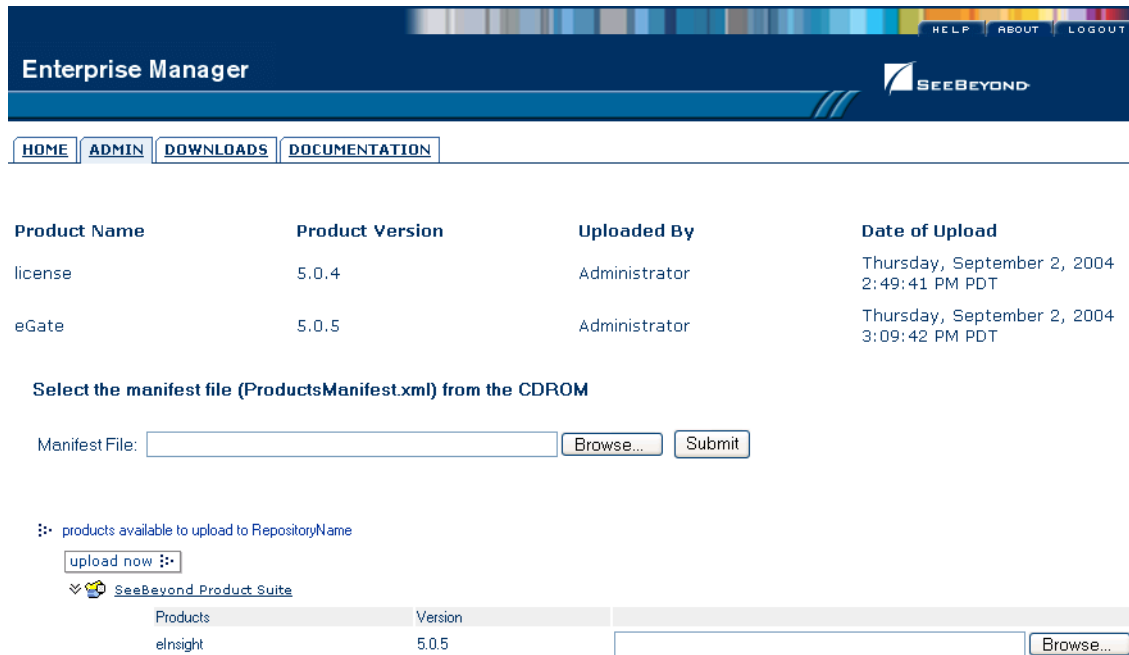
HELP ABOUT LOGOUT

Enterprise Manager

SEEBEYOND

HOME ADMIN DOWNLOADS DOCUMENTATION

| Product Name | Product Version | Uploaded By | Date of Upload |
|---|---|---|---|
| license | 5.0.4 | Administrator | Thursday, September 2, 2004 2:49:41 PM PDT |
| eGate | 5.0.5 | Administrator | Thursday, September 2, 2004 3:09:42 PM PDT |

Select the manifest file (ProductsManifest.xml) from the CDROM

Manifest File: Browse... Submit

products available to upload to RepositoryName

upload now

SeeBeyond Product Suite

| Products | Version | |
|---|---|---|
| eInsight | 5.0.5 | Browse... |